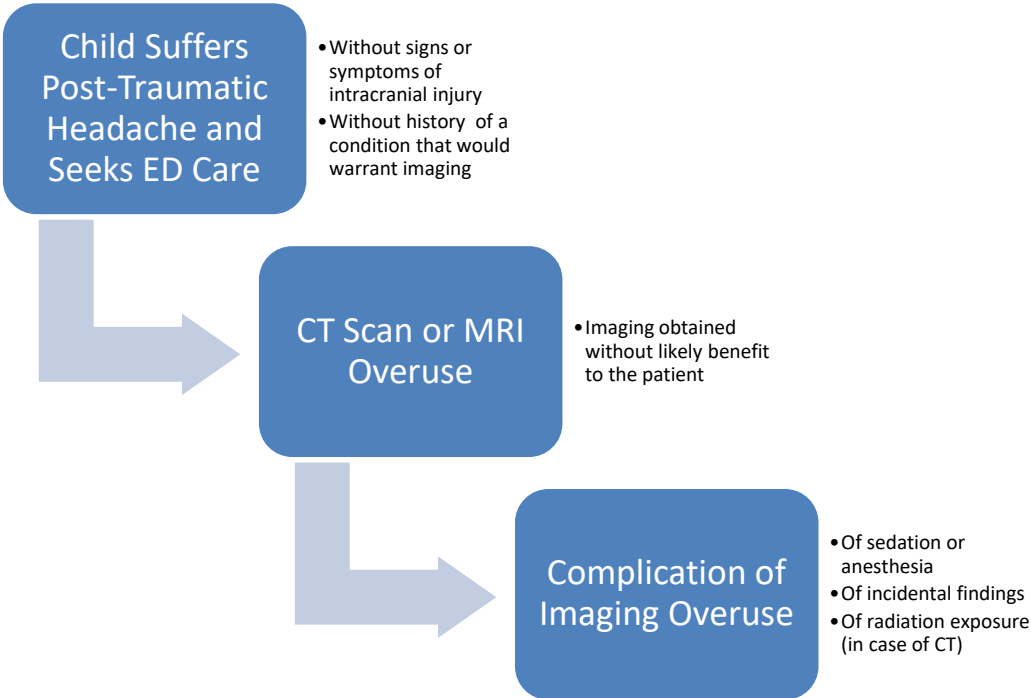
Child Suffers Post-Traumatic Headache and Seeks ED Care

• Without signs or symptoms of intracranial injury
• Without history of a condition that would warrant imaging

CT Scan or MRI Overuse

• Imaging obtained without likely benefit to the patient

Complication of Imaging Overuse

• Of sedation or anesthesia
• Of incidental findings
• Of radiation exposure (in case of CT)